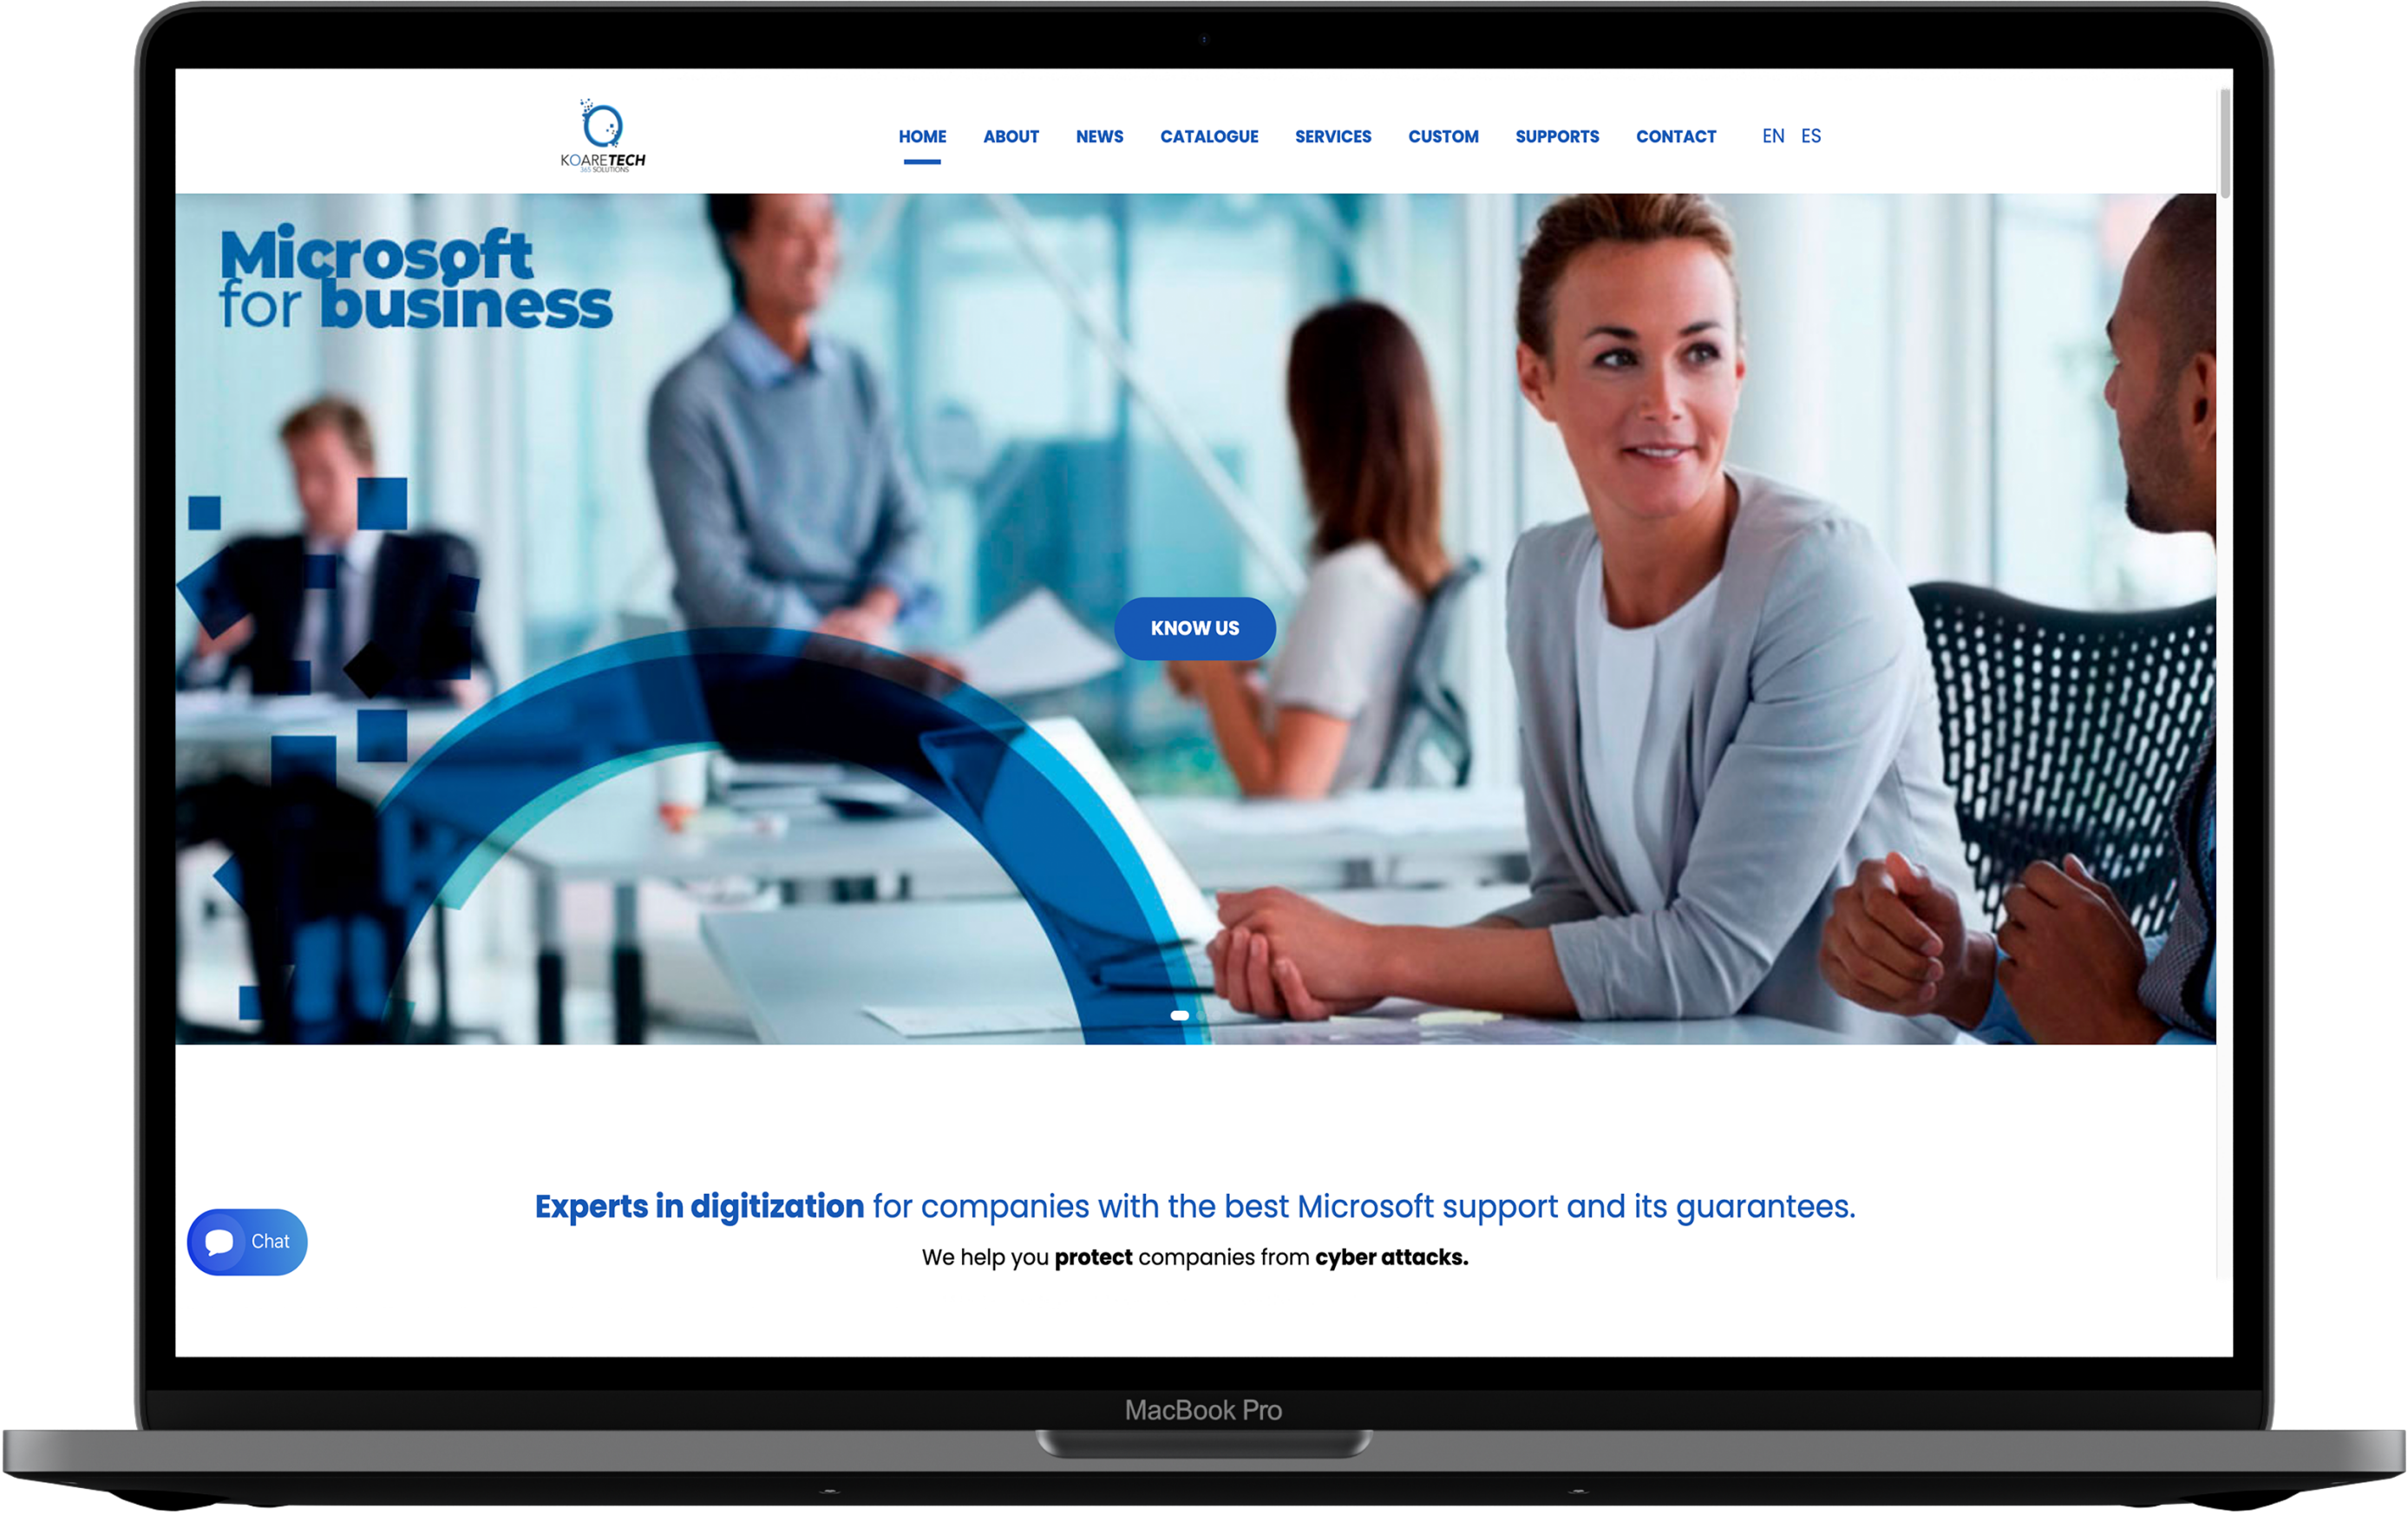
KOARETECH
365 SOLUTIONS

HOME ABOUT NEWS CATALOGUE SERVICES CUSTOM SUPPORTS CONTACT EN ES

Microsoft for business

KNOW US

Experts in digitization for companies with the best Microsoft support and its guarantees.

We help you protect companies from cyber attacks.

Chat

MacBook Pro